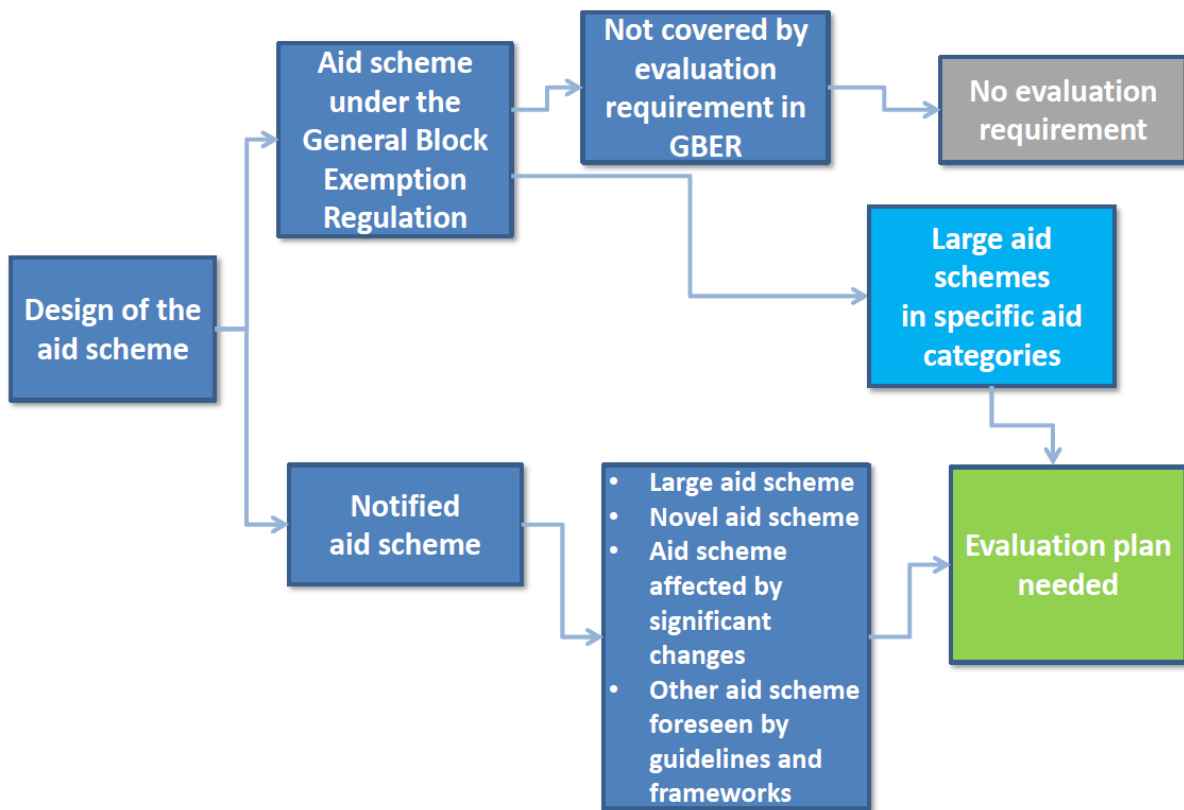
Design of the aid scheme

Aid scheme under the General Block Exemption Regulation

Not covered by evaluation requirement in GBER

No evaluation requirement

Large aid schemes in specific aid categories

Notified aid scheme

- Large aid scheme
- Novel aid scheme
- Aid scheme affected by significant changes
- Other aid scheme foreseen by guidelines and frameworks

Evaluation plan needed